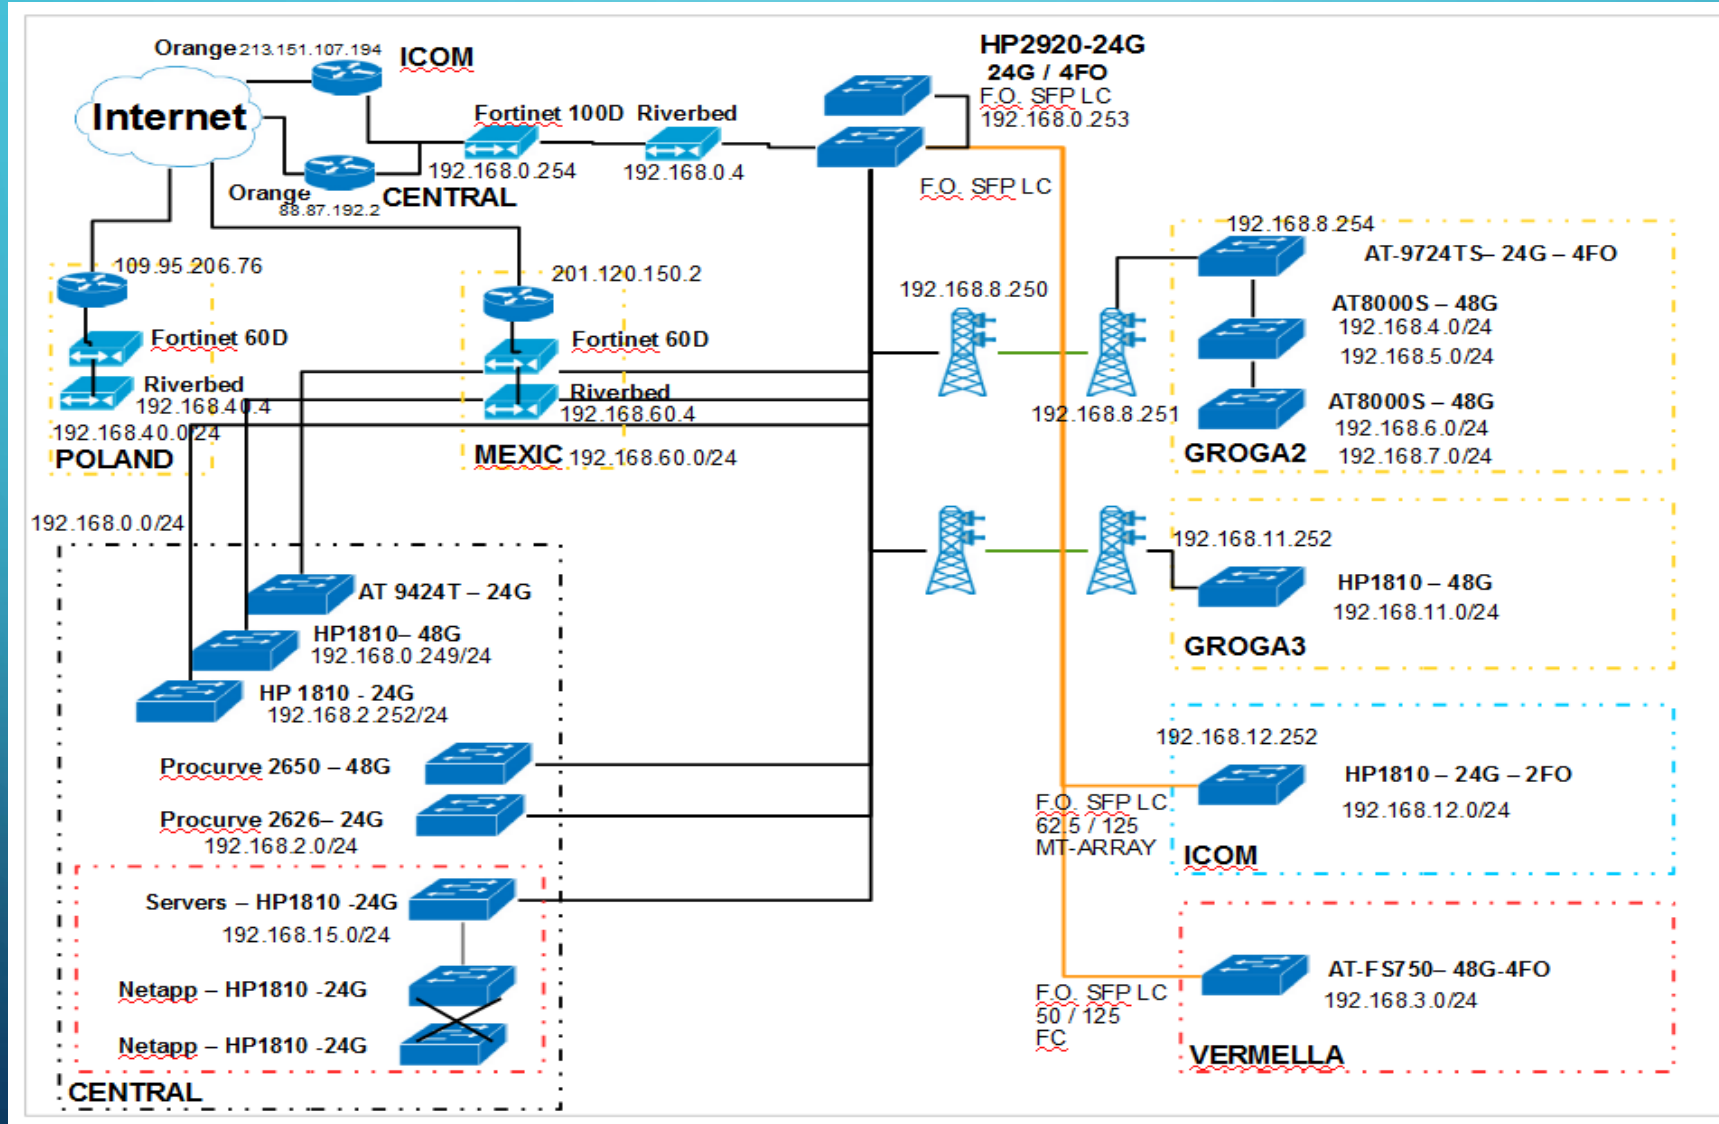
Orange 213.151.107.194 ICOM

Internet

Fortinet 100D Riverbed

192.168.0.254 192.168.0.4

Orange 88.87.192.2 CENTRAL

HP2920-24G
24G / 4FO
F.O. SFP LC
192.168.0.253

F.O. SFP LC

109.95.206.76

Fortinet 60D

Riverbed
192.168.40.4
192.168.40.0/24
POLAND

201.120.150.2

Fortinet 60D

Riverbed
192.168.60.4

MEXIC 192.168.60.0/24

192.168.8.250

192.168.8.251

192.168.8.254
AT-9724TS– 24G – 4FO

AT8000S – 48G
192.168.4.0/24
192.168.5.0/24

AT8000S – 48G
192.168.6.0/24
192.168.7.0/24
GROGA2

192.168.0.0/24

AT 9424T – 24G

HP1810– 48G
192.168.0.249/24

HP 1810 - 24G
192.168.2.252/24

Procurve 2650 – 48G

Procurve 2626– 24G
192.168.2.0/24

Servers – HP1810 -24G
192.168.15.0/24

Netapp – HP1810 -24G

Netapp – HP1810 -24G

CENTRAL

192.168.11.252
HP1810 – 48G
192.168.11.0/24
GROGA3

192.168.12.252
HP1810 – 24G – 2FO
192.168.12.0/24
ICOM

F.O. SFP LC
62.5 / 125
MT-ARRAY

AT-FS750– 48G-4FO
192.168.3.0/24

F.O. SFP LC
50 / 125
FC

VERMELLA